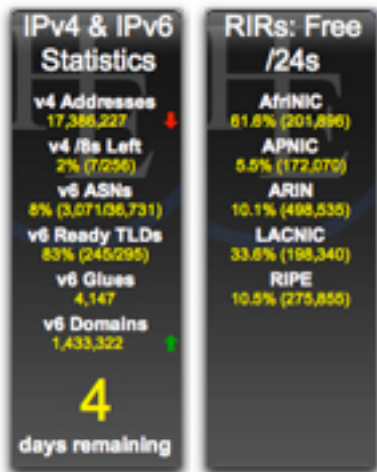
IPv4 & IPv6 Statistics

v4 Addresses
17,386,227

v4 /8s Left
2% (7/256)

v6 ASNs
8% (3,071/36,731)

v6 Ready TLDs
83% (245/295)

v6 Glues
4,147

v6 Domains
1,433,322

4
days remaining

RIRs: Free /24s

AfriNIC
61.6% (201,896)

APNIC
5.5% (172,070)

ARIN
10.1% (498,535)

LACNIC
33.6% (198,340)

RIPE
10.5% (275,855)